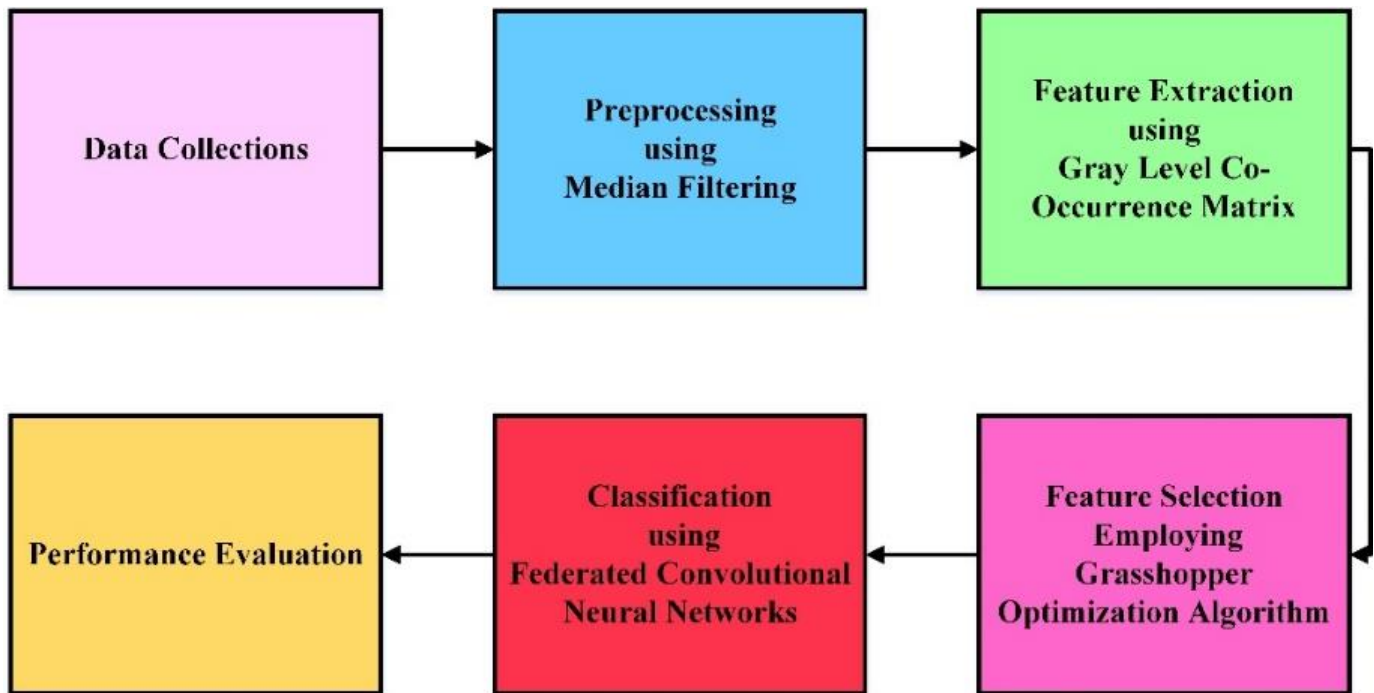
Data Collections

Preprocessing using Median Filtering

Feature Extraction using Gray Level Co-Occurrence Matrix

Feature Selection Employing Grasshopper Optimization Algorithm

Classification using Federated Convolutional Neural Networks

Performance Evaluation